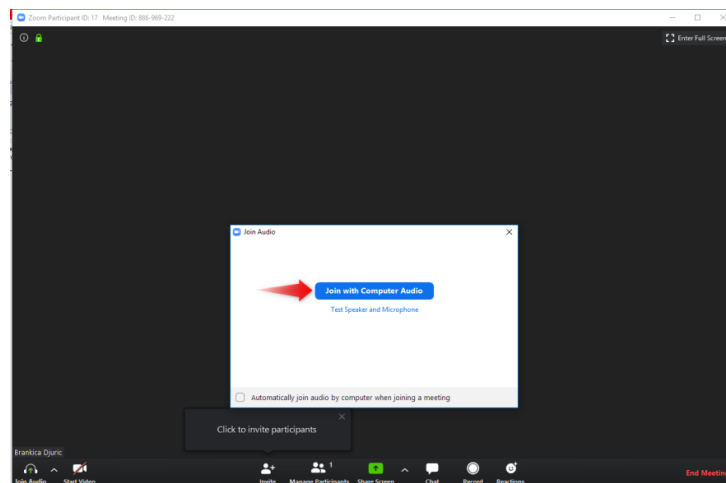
Zoom Participant ID: 17 Meeting ID: 886-969-222

Enter Full Screen

Join Audio

Join with Computer Audio

Test Speaker and Microphone

Automatically join audio by computer when joining a meeting

Click to invite participants

Brankica Djuric

Join Audio

Start Video

Invite

Manage Participants 1

Share Screen

Chat

Record

Reactions

End Meeting